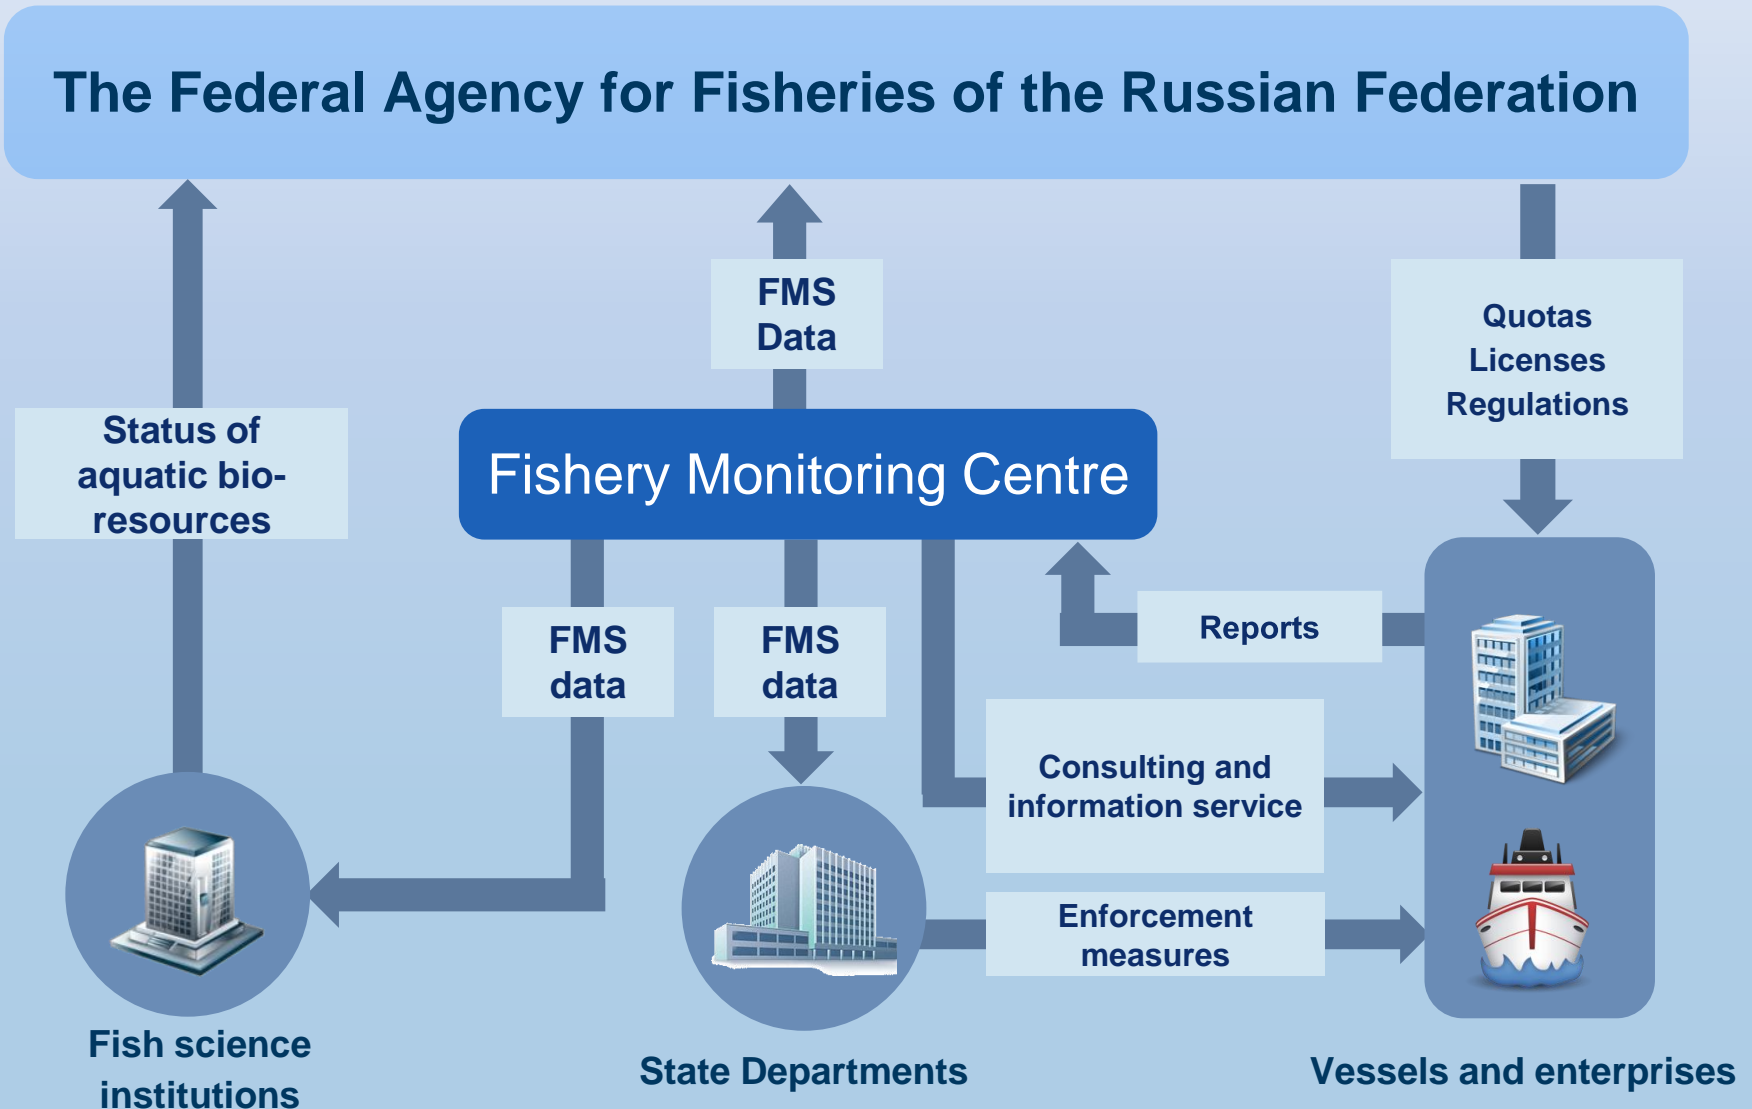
The Federal Agency for Fisheries of the Russian Federation

FMS Data

Quotas
Licenses
Regulations

Status of aquatic bio-resources

Fishery Monitoring Centre

FMS data

FMS data

Reports

Consulting and information service

Enforcement measures

Fish science institutions

State Departments

Vessels and enterprises